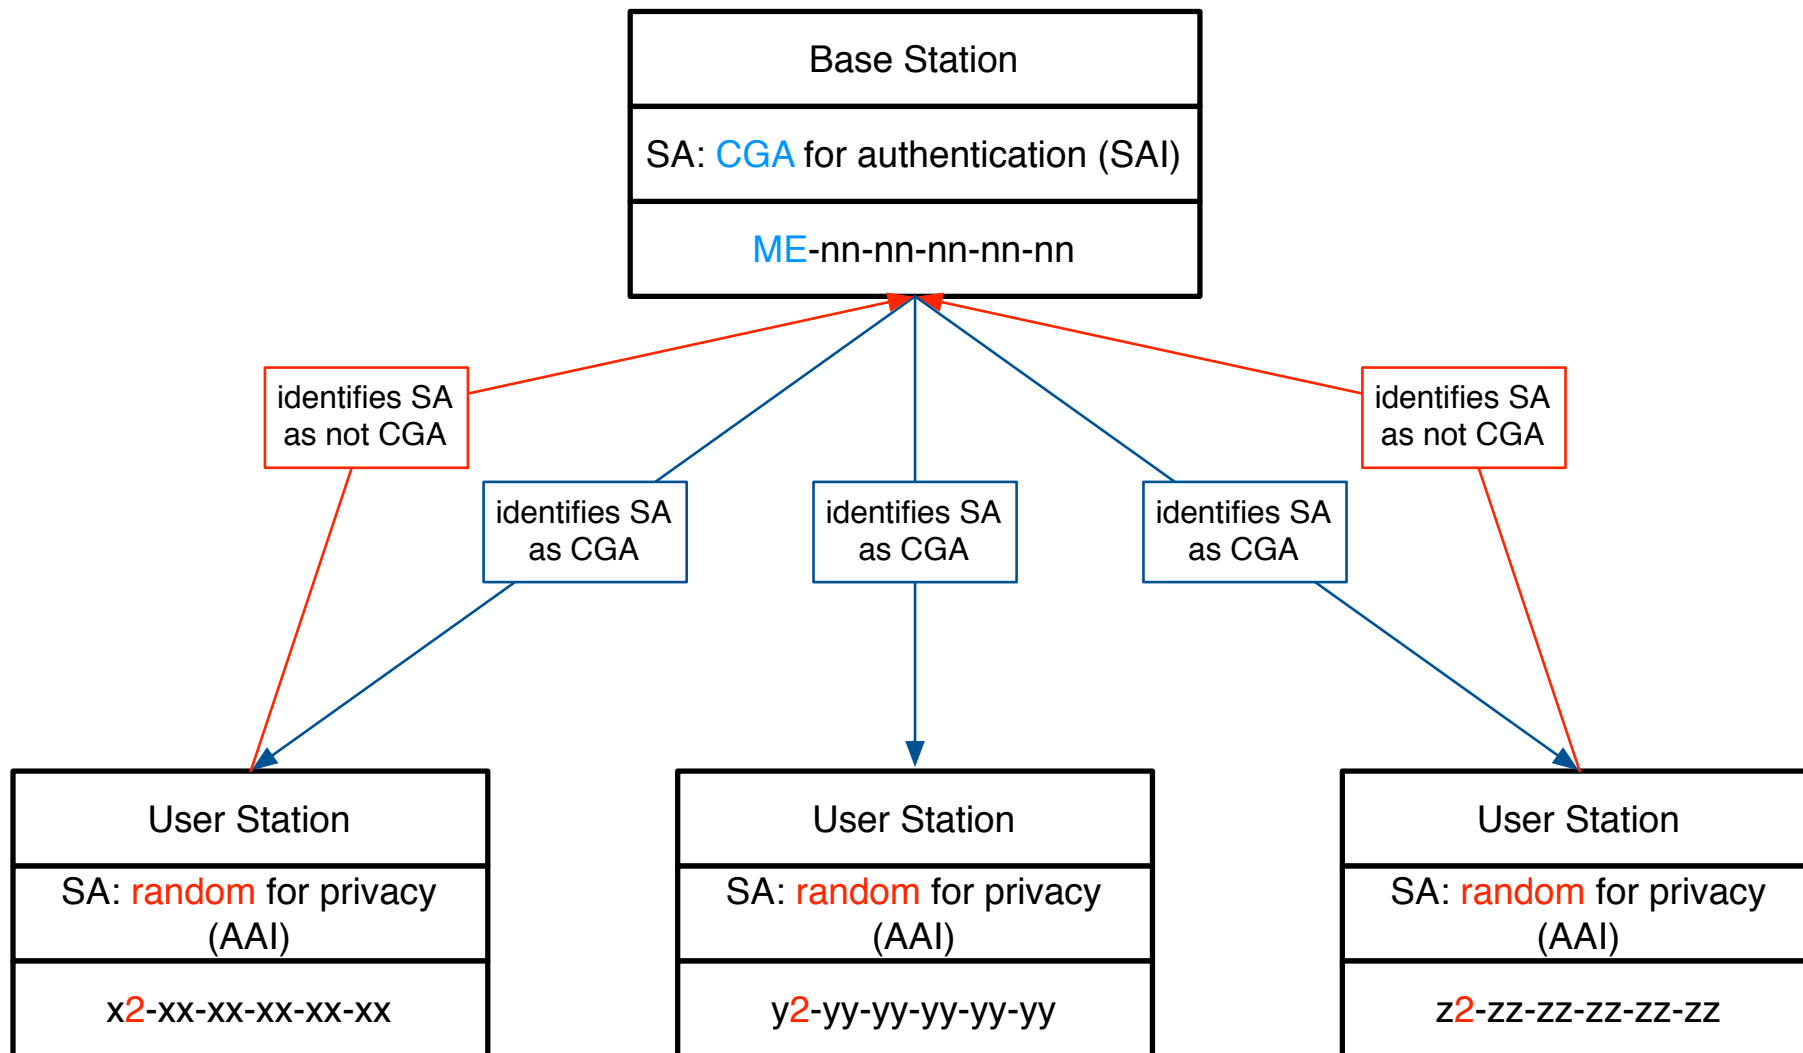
Base Station

SA: CGA for authentication (SAI)

ME-nn-nn-nn-nn-nn

identifies SA as not CGA

identifies SA as not CGA

identifies SA as CGA

identifies SA as CGA

identifies SA as CGA

User Station

SA: random for privacy (AAI)

x2-xx-xx-xx-xx-xx

User Station

SA: random for privacy (AAI)

y2-yy-yy-yy-yy-yy

User Station

SA: random for privacy (AAI)

z2-zz-zz-zz-zz-zz